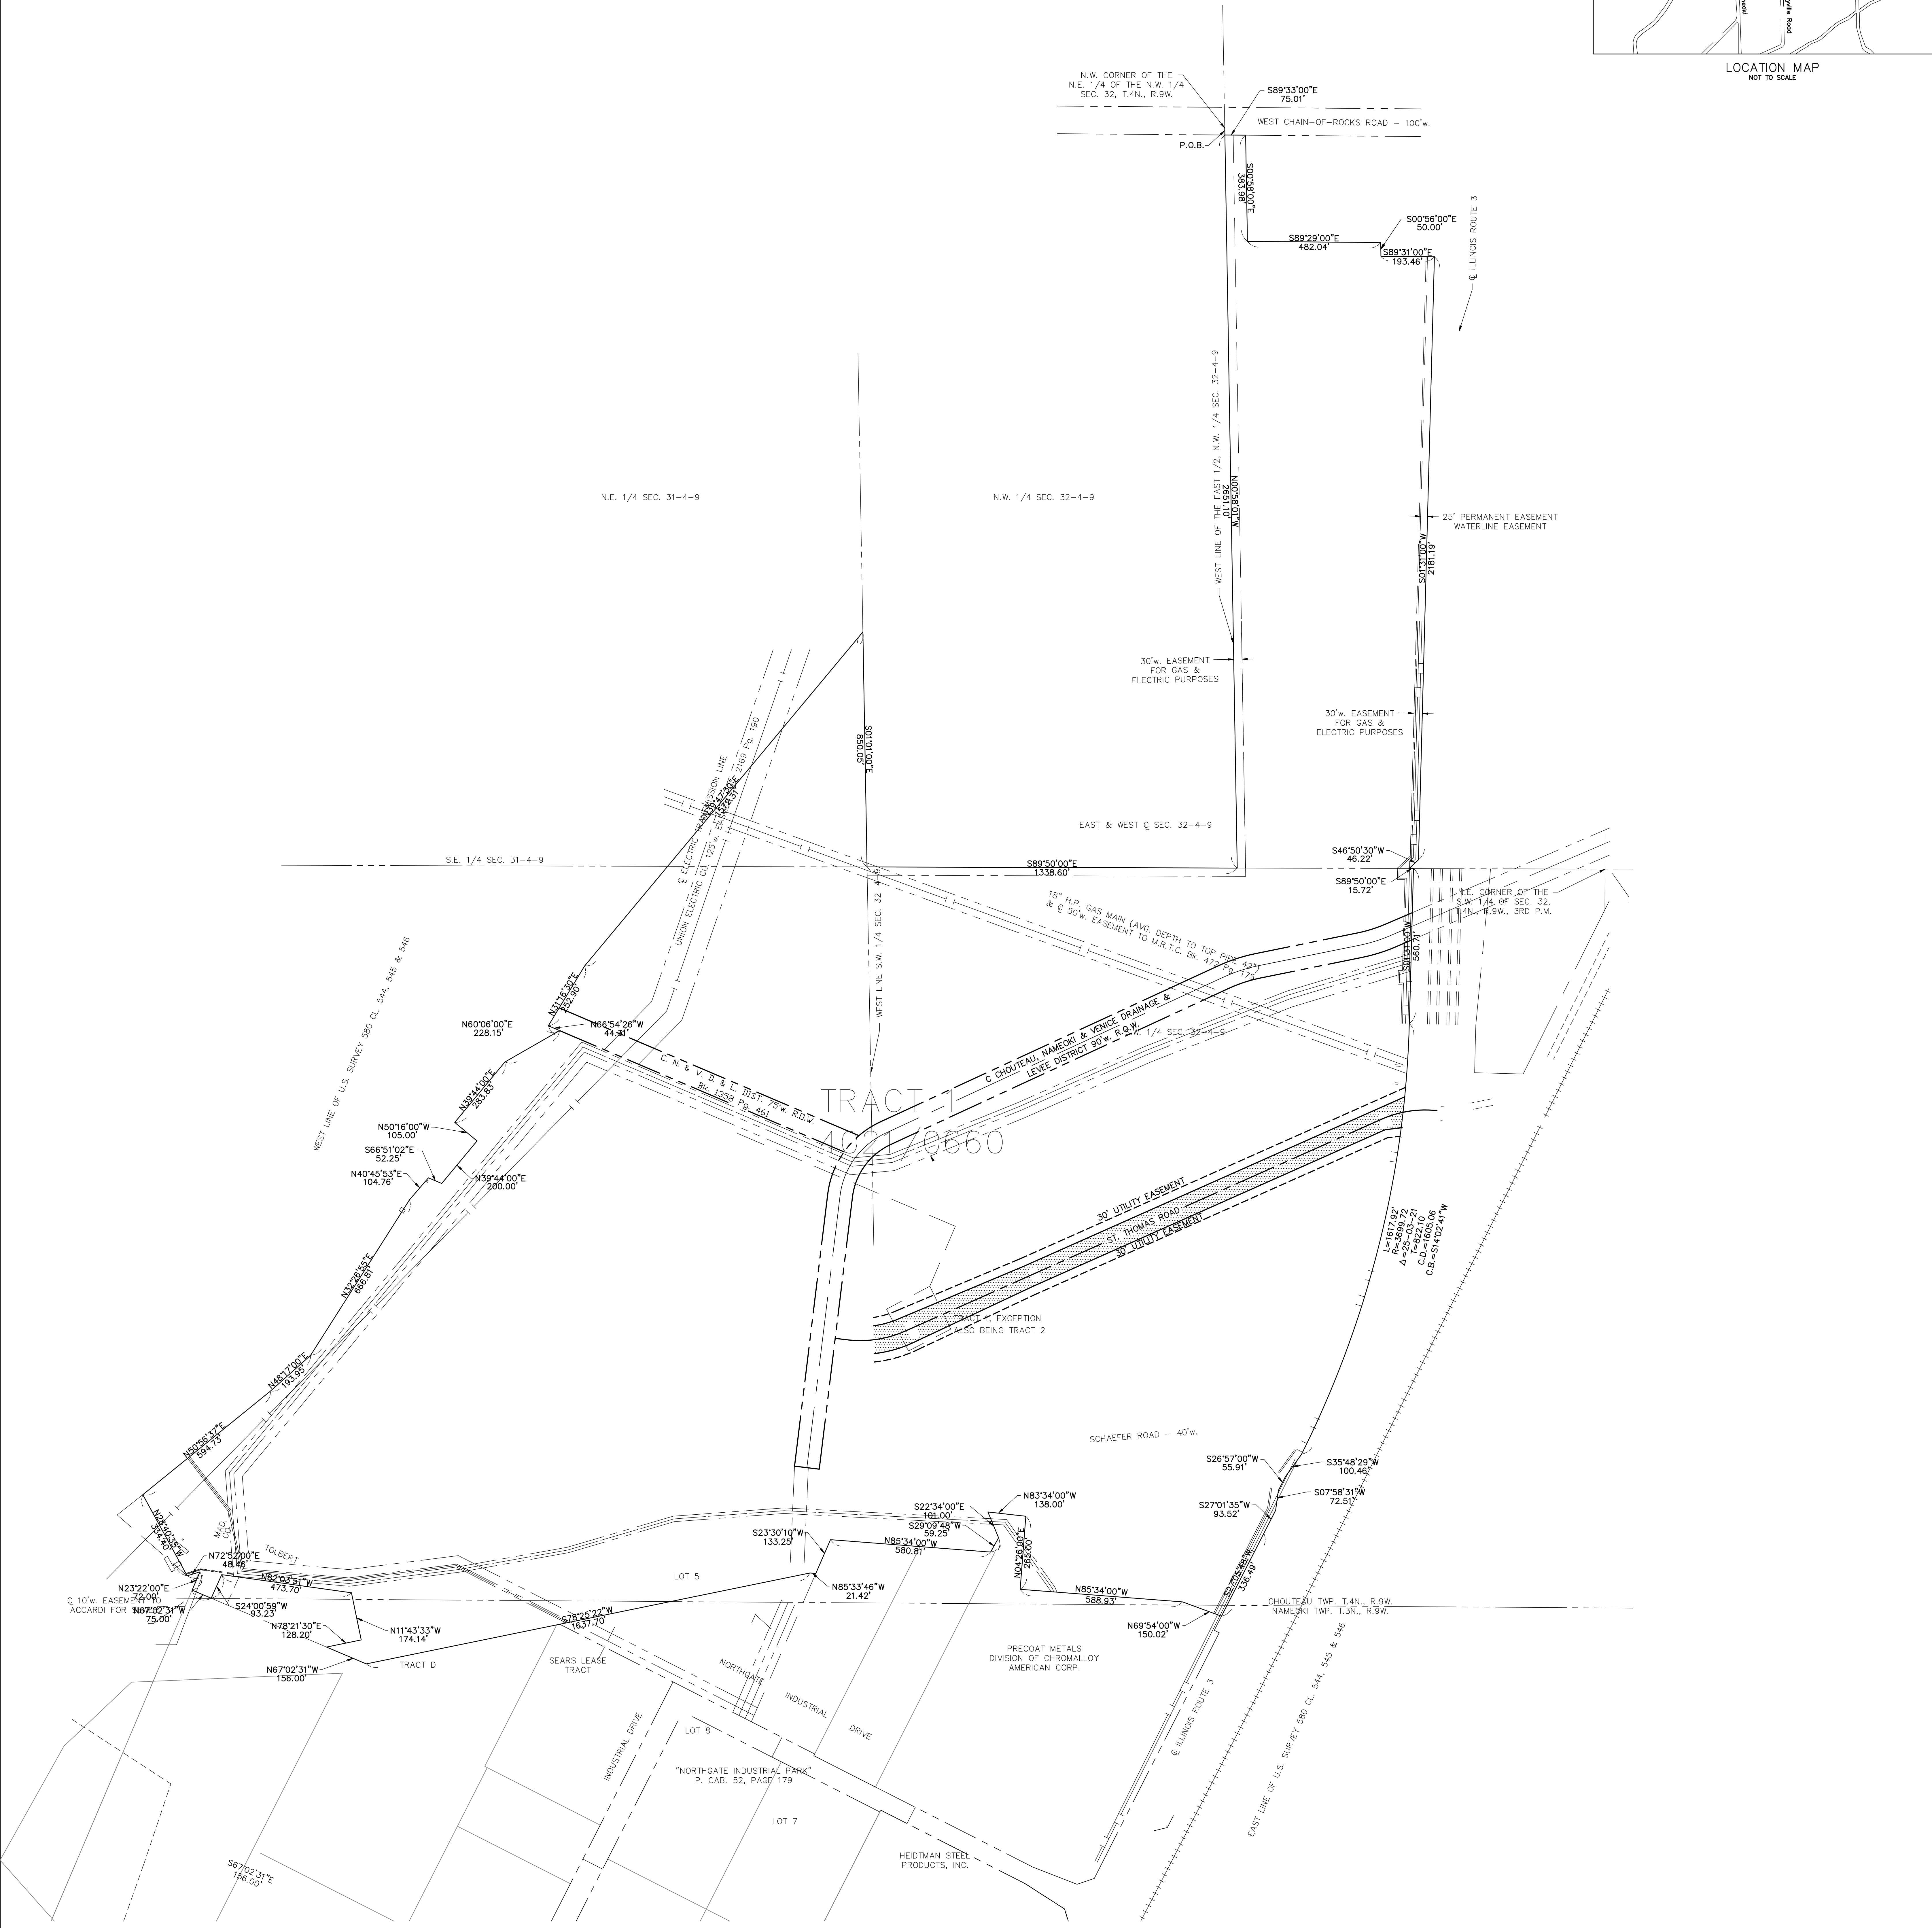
LOCATION MAP
NOT TO SCALE

N.W. CORNER OF THE N.E. 1/4 OF THE N.W. 1/4 SEC. 32, T.4N., R.9W.

S89°33'00"E
75.01'

WEST CHAIN-OF-ROCKS ROAD – 100'w.

P.O.B.

S00°58'00"E
383.98'

S00°56'00"E
50.00'

S89°29'00"E
482.04'

S89°31'00"E
193.46'

℄ ILLINOIS ROUTE 3

WEST LINE OF THE EAST 1/2, N.W. 1/4 SEC. 32-4-9

N00°58'01"W
2651.10'

N.E. 1/4 SEC. 31-4-9

N.W. 1/4 SEC. 32-4-9

25' PERMANENT EASEMENT WATERLINE EASEMENT

S01°31'00"W
2181.19'

30'w. EASEMENT FOR GAS & ELECTRIC PURPOSES

30'w. EASEMENT FOR GAS & ELECTRIC PURPOSES

S01°01'00"E
850.05'

℄ ELECTRIC TRANSMISSION LINE UNION ELECTRIC CO. 125'w. EASEMENT Bk. 2169 Pg. 190

EAST & WEST ℄ SEC. 32-4-9

S.E. 1/4 SEC. 31-4-9

S89°50'00"E
1338.60'

S46°50'30"W
46.22'

S89°50'00"E
15.72'

N.E. CORNER OF THE S.W. 1/4 OF SEC. 32, T.4N., R.9W., 3RD P.M.

18" H.P. GAS MAIN (AVG. DEPTH TO TOP PIPE 42") & ℄ 50'w. EASEMENT TO M.R.T.C. Bk. 47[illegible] Pg. 17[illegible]

S01°31'00"W
560.71'

WEST LINE OF U.S. SURVEY 580 CL. 544, 545 & 546

WEST LINE S.W. 1/4 SEC. 32-4-9

N31°16'30"E
252.90'

N66°54'26"W
44.41'

N60°06'00"E
228.15'

C. N. & V. D. & L. DIST. 75'w. R.O.W. Bk. 1358 Pg. 461

℄ CHOUTEAU, NAMEOKI & VENICE DRAINAGE & LEVEE DISTRICT 90'w. R.O.W.

S.W. 1/4 SEC. 32-4-9

TRACT 1
4021/0660

N39°44'00"E
283.83'

N50°16'00"W
105.00'

S66°51'02"E
52.25'

N40°45'53"E
104.76'

N39°44'00"E
200.00'

30' UTILITY EASEMENT
ST. THOMAS ROAD
30' UTILITY EASEMENT

L=1617.92'
R=3693.72'
Δ=25°03'21"
T=822.10'
C.D.=1605.06'
C.B.=S14°02'41"W

N33°29'55"E
666.81'

TRACT 1, EXCEPTION ALSO BEING TRACT 2

N48°17'00"E
193.95'

SCHAEFER ROAD – 40'w.

N50°56'37"E
594.73'

S26°57'00"W
55.91'

S35°48'29"W
100.46'

S07°58'31"W
72.51'

N83°34'00"W
138.00'

S22°34'00"E
101.00'

S29°09'48"W
59.25'

S27°01'35"W
93.52'

S23°30'10"W
133.25'

N85°34'00"W
580.81'

N04°26'00"E
265.00'

N28°40'35"W
53.40'

MAD CO.

TOLBERT

N72°52'00"E
48.46'

LOT 5

N23°22'00"E
72.00'

N82°03'51"W
473.70'

N85°33'46"W
21.42'

N85°34'00"W
588.93'

S27°05'48"W
336.49'

℄ 10'w. EASEMENT TO ACCARDI FOR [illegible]

N67°02'31"W
75.00'

S24°00'59"W
93.23'

S78°25'22"W
1637.70'

CHOUTEAU TWP. T.4N., R.9W.
NAMEOKI TWP. T.3N., R.9W.

N69°54'00"W
150.02'

N78°21'30"E
128.20'

N11°43'33"W
174.14'

PRECOAT METALS DIVISION OF CHROMALLOY AMERICAN CORP.

N67°02'31"W
156.00'

TRACT D

SEARS LEASE TRACT

NORTHGATE INDUSTRIAL DRIVE

℄ ILLINOIS ROUTE 3

EAST LINE OF U.S. SURVEY 580 CL. 544, 545 & 546

INDUSTRIAL DRIVE

LOT 8

"NORTHGATE INDUSTRIAL PARK"
P. CAB. 52, PAGE 179

LOT 7

HEIDTMAN STEEL PRODUCTS, INC.

S67°02'31"E
156.00'